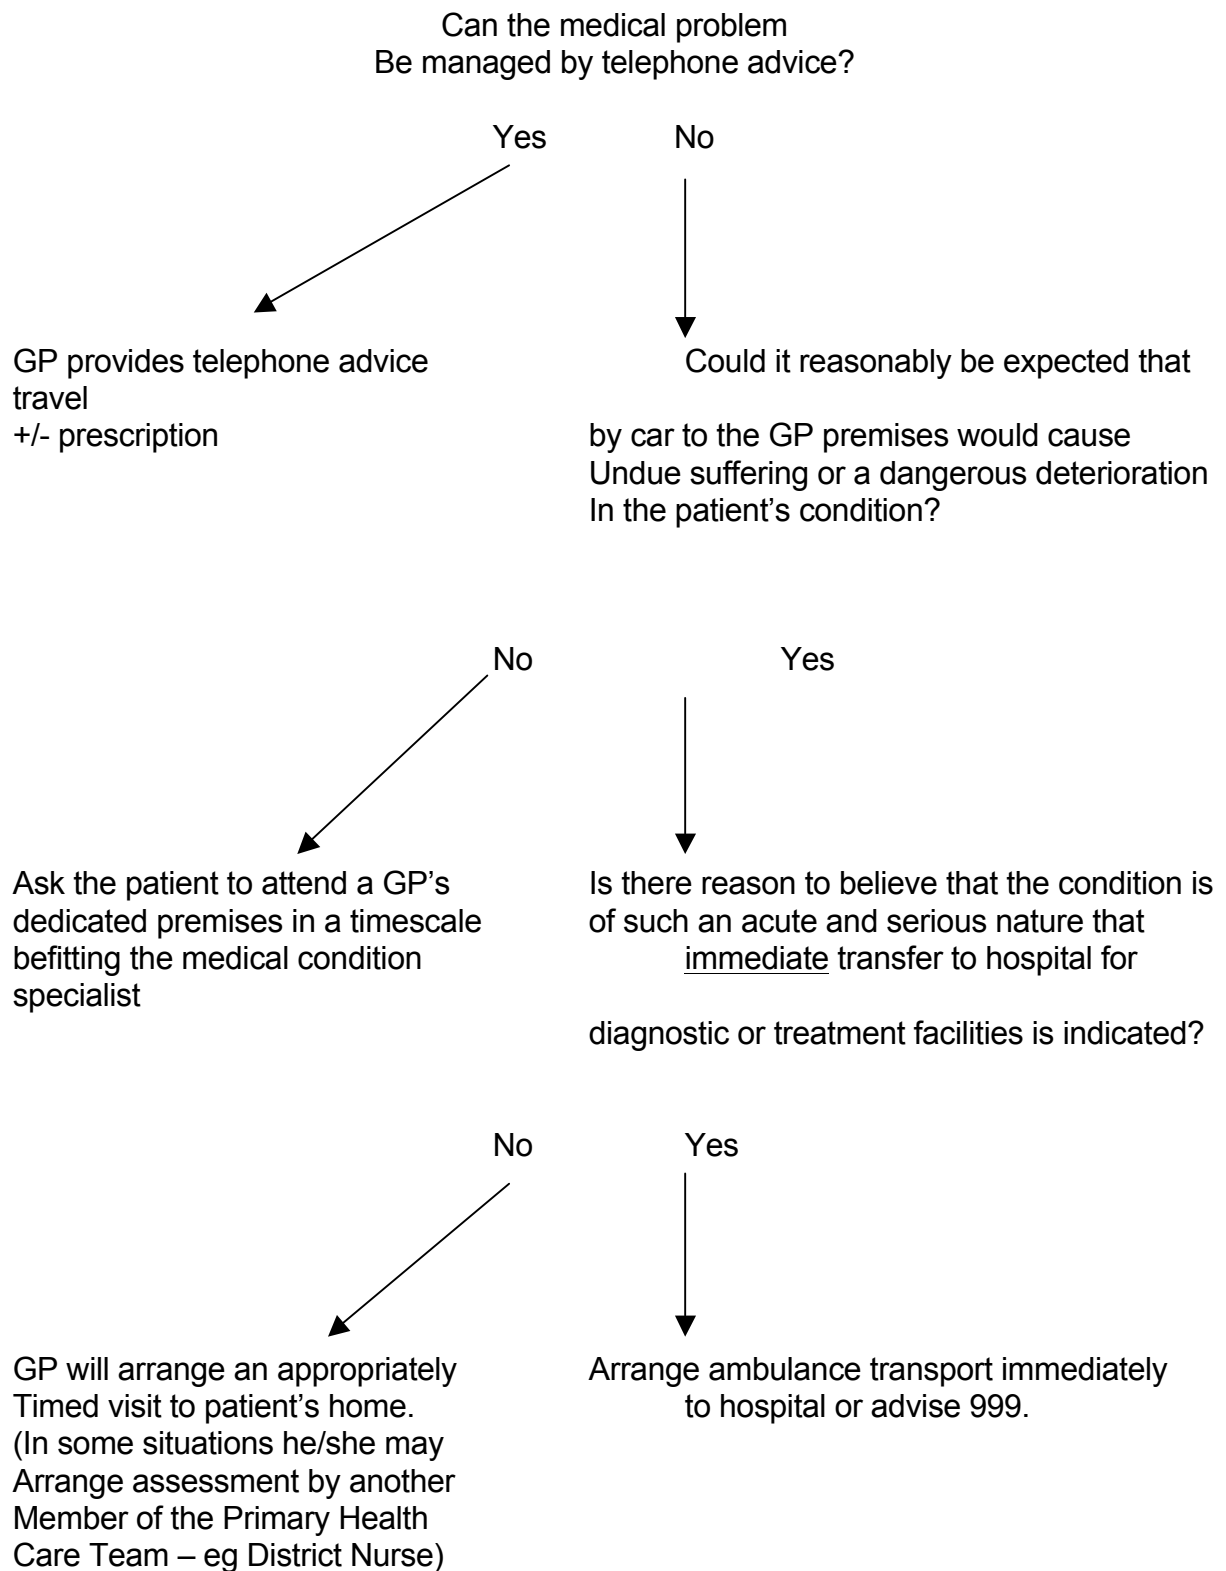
Can the medical problem
Be managed by telephone advice?

Yes No

GP provides telephone advice
travel
+/- prescription

Could it reasonably be expected that

by car to the GP premises would cause
Undue suffering or a dangerous deterioration
In the patient's condition?

No Yes

Ask the patient to attend a GP's dedicated premises in a timescale befitting the medical condition
specialist

Is there reason to believe that the condition is of such an acute and serious nature that immediate transfer to hospital for

diagnostic or treatment facilities is indicated?

No Yes

GP will arrange an appropriately
Timed visit to patient's home.
(In some situations he/she may
Arrange assessment by another
Member of the Primary Health
Care Team – eg District Nurse)

Arrange ambulance transport immediately
to hospital or advise 999.